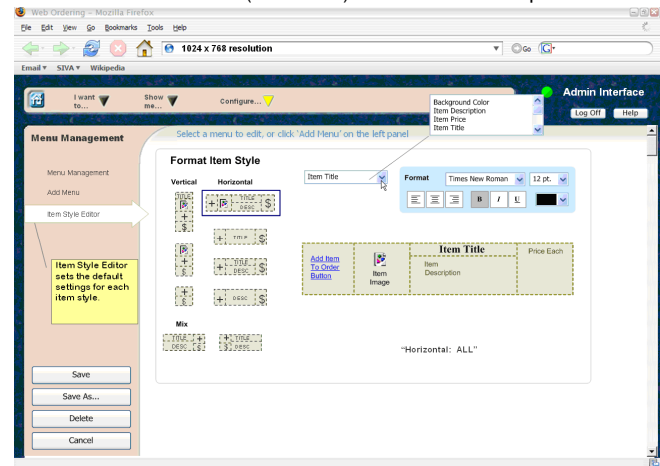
Web Ordering - Mozilla Firefox

File Edit View Go Bookmarks Tools Help

1024 x 768 resolution

Go

Email ▾ SIVA ▾ Wikipedia

I want to... Show me... Configure...

Background Color
Item Description
Item Price
Item Title

Admin Interface

Log Off Help

Menu Management

Select a menu to edit, or click 'Add Menu' on the left panel

Menu Management

Add Menu

Item Style Editor

Item Style Editor sets the default settings for each item style.

Format Item Style

Vertical Horizontal

TITLE DESC $

+ TITLE $

+ TITLE DESC $

+ DESC $

Mix

TITLE DESC + $

Item Title

Format Times New Roman 12 pt.

B I U

Add Item To Order Button

Item Image

Item Title

Item Description

Price Each

"Horizontal: ALL"

Save

Save As...

Delete

Cancel